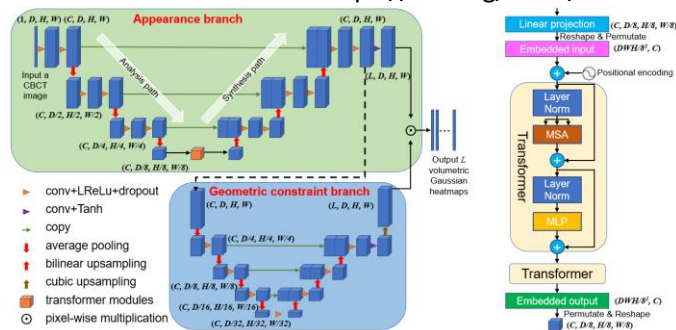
(1, D, H, W) (C, D, H, W)
Appearance branch
(C, D, H, W)
Input a CBCT image
Analysis path
Synthesis path
(L, D, H, W)
(C, D/2, H/2, W/2)
(C, D/4, H/4, W/4)
(C, D/8, H/8, W/8)
Output L volumetric Gaussian heatmaps
conv+LReLu+dropout
conv+Tanh
copy
average pooling
bilinear upsampling
cubic upsampling
transformer modules
pixel-wise multiplication
Geometric constraint branch
(C, D, H, W)
(L, D, H, W)
(C, D/4, H/4, W/4)
(C, D/8, H/8, W/8)
(C, D/16, H/16, W/16)
(C, D/32, H/32, W/32)
Linear projection (C, D/8, H/8, W/8)
Reshape & Permutate
Embedded input $(DWH/8^3, C)$
Positional encoding
Transformer
Layer Norm
MSA
Layer Norm
MLP
Transformer
Embedded output $(DWH/8^3, C)$
Permutate & Reshape
(C, D/8, H/8, W/8)